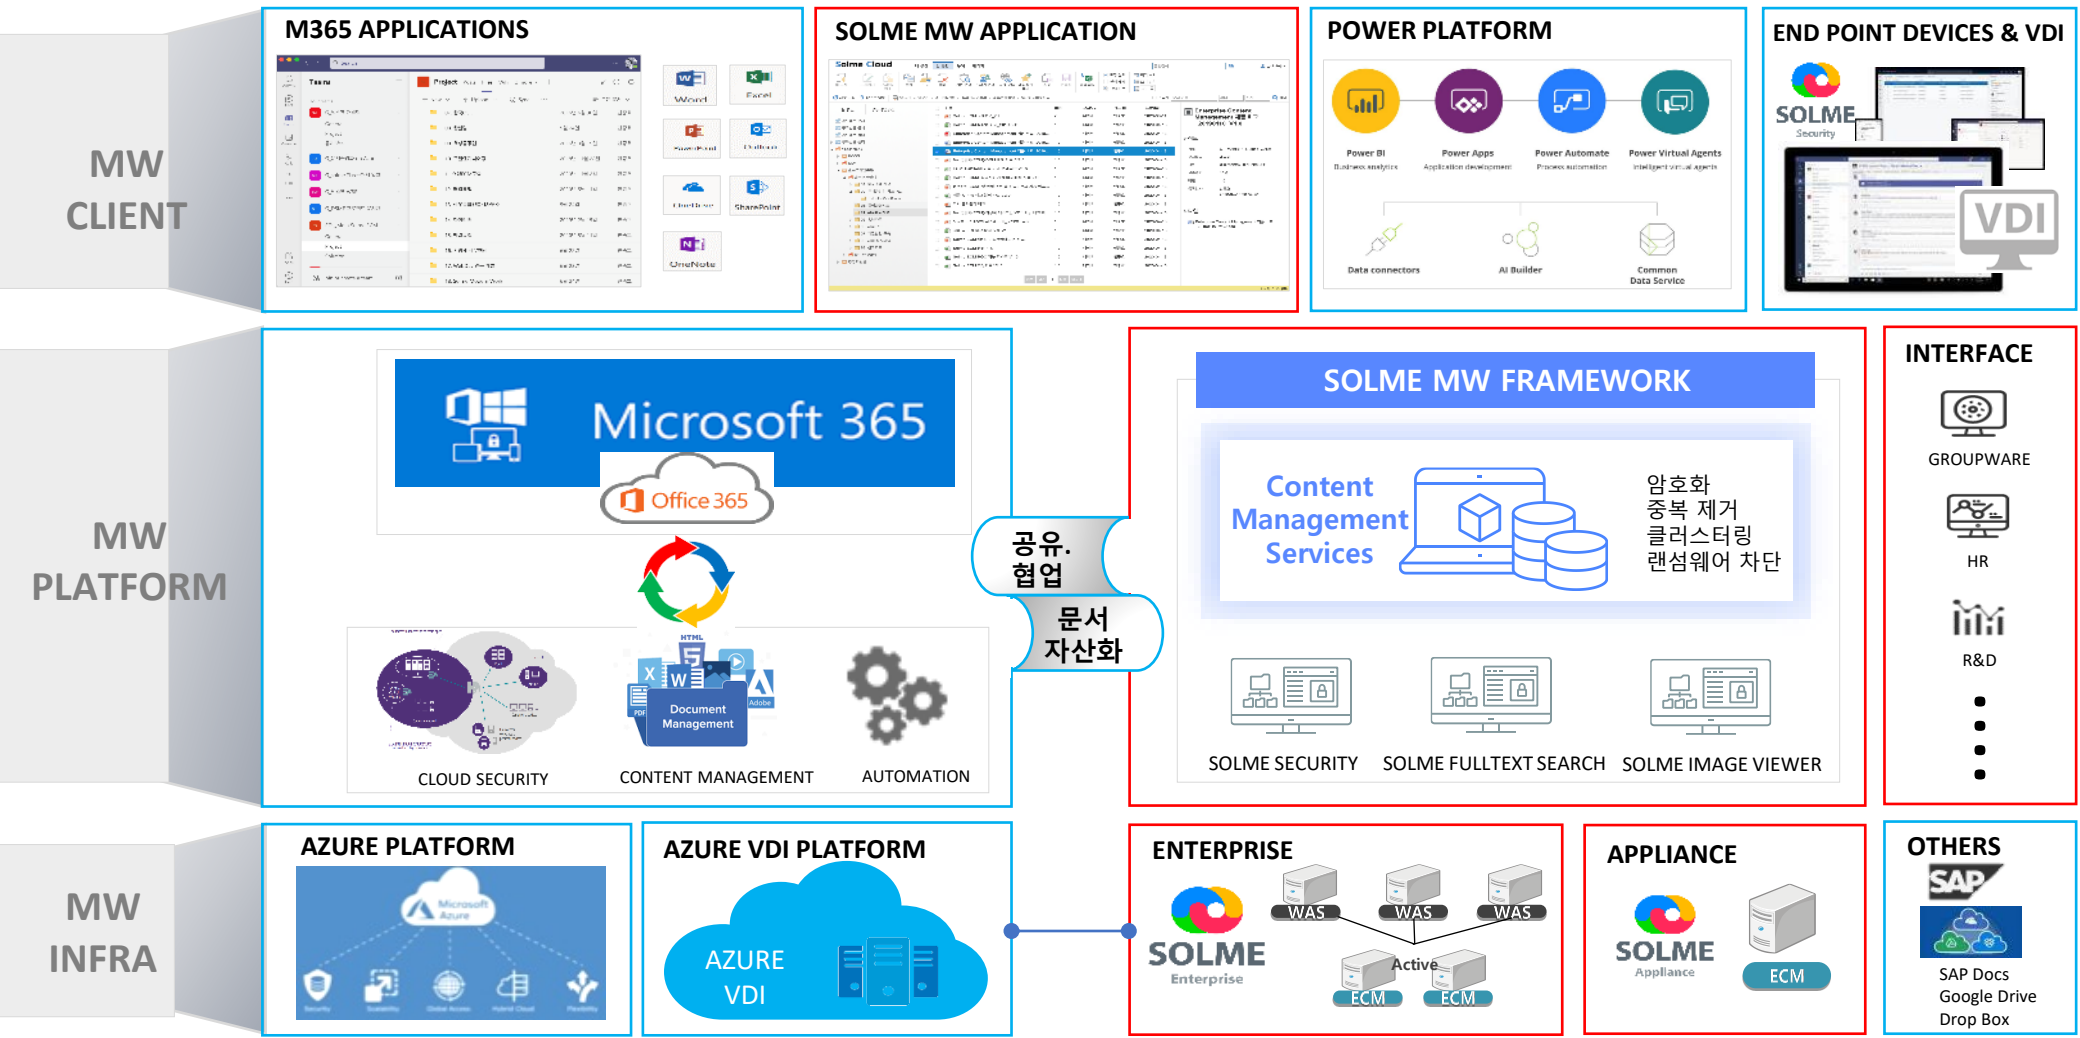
MW CLIENT

M365 APPLICATIONS

Word
Excel
PowerPoint
Outlook
OneDrive
SharePoint
OneNote

SOLME MW APPLICATION

Solme Cloud

POWER PLATFORM

Power BI
Business analytics
Power Apps
Application development
Power Automate
Process automation
Power Virtual Agents
Intelligent virtual agents
Data connectors
AI Builder
Common Data Service

END POINT DEVICES & VDI

SOLME
Security
VDI

MW PLATFORM

Microsoft 365
Office 365

CLOUD SECURITY
HTML
Document Management
CONTENT MANAGEMENT
AUTOMATION

공유.
협업
문서
자산화

SOLME MW FRAMEWORK

Content Management Services

암호화
중복 제거
클러스터링
랜섬웨어 차단

SOLME SECURITY
SOLME FULLTEXT SEARCH
SOLME IMAGE VIEWER

INTERFACE

GROUPWARE
HR
R&D

MW INFRA

AZURE PLATFORM

Microsoft Azure

AZURE VDI PLATFORM

AZURE VDI

ENTERPRISE

SOLME
Enterprise
WAS
WAS
WAS
Active
ECM
ECM

APPLIANCE

SOLME
Appliance
ECM

OTHERS

SAP
SAP Docs
Google Drive
Drop Box